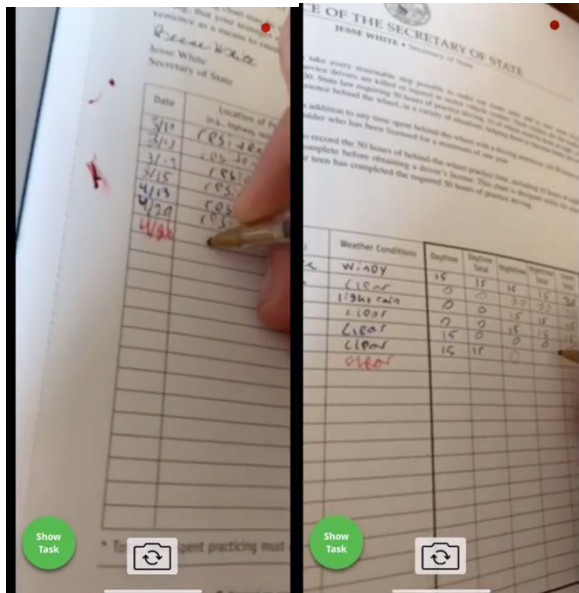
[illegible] But your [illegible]
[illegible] as a means to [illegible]
Reese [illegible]
Jesse White
Secretary of State

| Date | Location of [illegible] |
|---|---|
| 3/10 | residen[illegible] |
| 3/12 | res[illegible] |
| 3/13 | res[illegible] |
| 3/15 | resi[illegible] |
| 4/13 | resi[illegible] |
| 4/20 | res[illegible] |
| 4/26 | |

* To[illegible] spent practicing must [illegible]

Show Task

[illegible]CE OF THE SECRETARY OF STATE
JESSE WHITE • Secretary of State

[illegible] take every reasonable step possible to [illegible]
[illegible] drivers are killed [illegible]
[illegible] State law requiring 50 hours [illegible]
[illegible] behind the wheel, in a variety of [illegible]

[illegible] addition to any time spent behind the wheel with a driving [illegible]
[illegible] holder who has been licensed for a minimum of one year.

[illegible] record the 50 hours of behind-the-wheel practice time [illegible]
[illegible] complete before obtaining a driver's license. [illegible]
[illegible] teen has completed the required 50 hours of practice driving.

| Weather Conditions | Daytime | Daytime Total | Nighttime | Nighttime Total | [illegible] |
|---|---|---|---|---|---|
| windy | 15 | 15 | 15 | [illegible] | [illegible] |
| Clear | 0 | 15 | 30 | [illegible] | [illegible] |
| light rain | 0 | 0 | 30 | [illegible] | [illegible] |
| clear | 0 | 0 | 15 | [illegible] | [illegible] |
| Clear | 15 | 0 | 15 | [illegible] | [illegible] |
| clear | 15 | 0 | 0 | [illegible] | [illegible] |
| clear | 15 | 15 | 0 | | |

Show Task